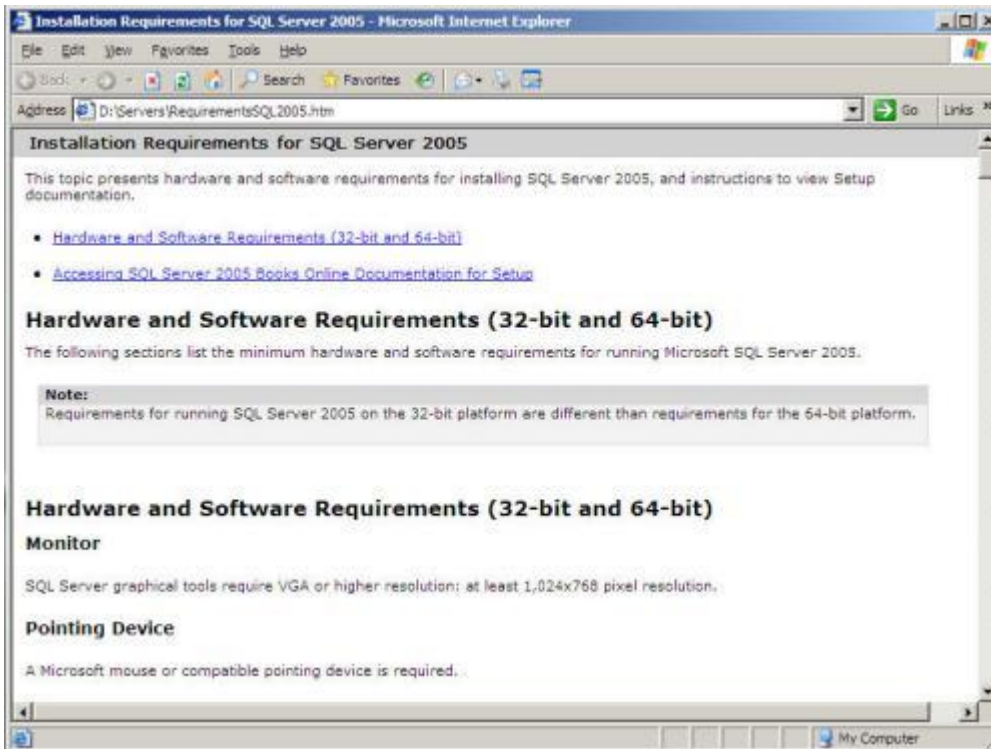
Installation Requirements for SQL Server 2005 - Microsoft Internet Explorer

File Edit View Favorites Tools Help

Back Search Favorites

Address D:\Servers\RequirementsSQL2005.htm Go Links

Installation Requirements for SQL Server 2005

This topic presents hardware and software requirements for installing SQL Server 2005, and instructions to view Setup documentation.

• Hardware and Software Requirements (32-bit and 64-bit)

• Accessing SQL Server 2005 Books Online Documentation for Setup

Hardware and Software Requirements (32-bit and 64-bit)

The following sections list the minimum hardware and software requirements for running Microsoft SQL Server 2005.

Note:
Requirements for running SQL Server 2005 on the 32-bit platform are different than requirements for the 64-bit platform.

Hardware and Software Requirements (32-bit and 64-bit)

Monitor

SQL Server graphical tools require VGA or higher resolution: at least 1,024x768 pixel resolution.

Pointing Device

A Microsoft mouse or compatible pointing device is required.

My Computer